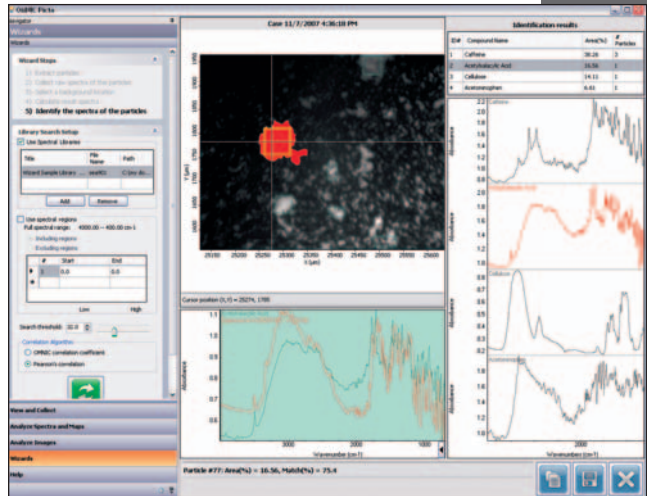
OMNIC Picta

Navigator
Wizards
Wizards

Wizard Steps
1) Extract particles
2) Collect raw spectra of the particles
3) Select a background location
4) Classify raw spectra
5) Identify the spectra of the particles

Library Search Setup
Use Spectral Libraries

| Title | File Name | Path |
|---|---|---|
| Wizard Sample Library ... | searl01 | C:\my do... |

Add Remove

Use spectral regions
Full spectral range: 4000.00 — 400.00 cm-1
Including regions
Excluding regions

| # | Start | End |
|---|---|---|
| 1 | 0.0 | 0.0 |
| * | | |

Low High

Search threshold: 30.0

Correlation Algorithm
OMNIC correlation coefficient
Pearson's correlation

View and Collect
Analyze Spectra and Maps
Analyze Images
Wizards
Help

Case 11/7/2007 4:36:10 PM

Y (μm)
X (μm)
25250 25300 25350 25400 25450 25500 25550 25600

Cursor position (X,Y) = 25274, 1780

Absorbance
Wavenumber (cm-1)
3000 2000 1000

Particle #77: Area(%) = 16.56, Match(%) = 75.4

Identification results

| ID# | Compound Name | Area(%) | # Particles |
|---|---|---|---|
| 1 | Caffeine | 38.26 | 3 |
| 2 | Acetylsalicylic Acid | 16.56 | 1 |
| 3 | Cellulose | 14.11 | 1 |
| 4 | Acetaminophen | 6.61 | 1 |

Caffeine
Acetylsalicylic Acid
Cellulose
Acetaminophen
Absorbance
Wavenumber (cm-1)
2000